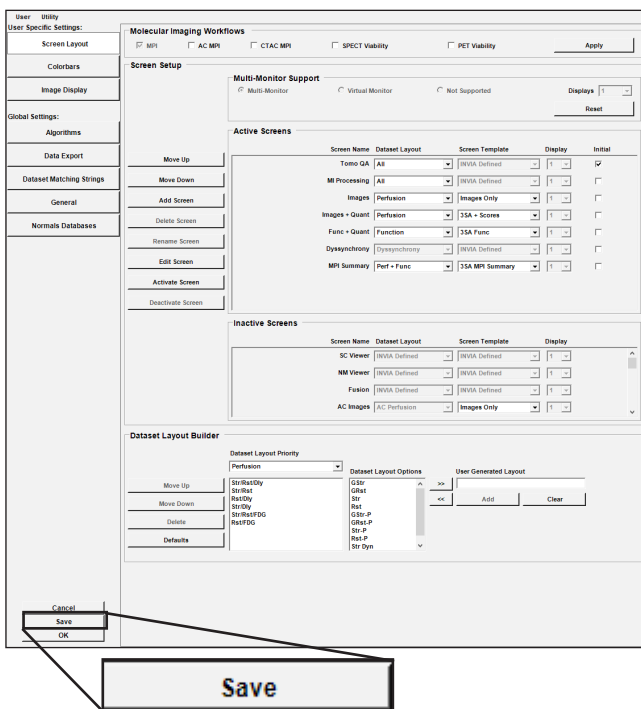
User Utility

User Specific Settings:

Screen Layout

Colorbars

Image Display

Global Settings:

Algorithms

Data Export

Dataset Matching Strings

General

Normals Databases

Cancel

Save

OK

Molecular Imaging Workflows

MPI AC MPI CTAC MPI SPECT Viability PET Viability Apply

Screen Setup

Multi-Monitor Support

Multi-Monitor Virtual Monitor Not Supported Displays 1

Reset

Active Screens

Move Up

Move Down

Add Screen

Delete Screen

Rename Screen

Edit Screen

Activate Screen

Deactivate Screen

| Screen Name | Dataset Layout | Screen Template | Display | Initial |
|---|---|---|---|---|
| Tomo QA | All | INVIA Defined | 1 | ☑ |
| MI Processing | All | INVIA Defined | 1 | ☐ |
| Images | Perfusion | Images Only | 1 | ☐ |
| Images + Quant | Perfusion | 3SA + Scores | 1 | ☐ |
| Func + Quant | Function | 3SA Func | 1 | ☐ |
| Dyssynchrony | Dyssynchrony | INVIA Defined | 1 | ☐ |
| MPI Summary | Perf + Func | 3SA MPI Summary | 1 | ☐ |

Inactive Screens

| Screen Name | Dataset Layout | Screen Template | Display |
|---|---|---|---|
| SC Viewer | INVIA Defined | INVIA Defined | 1 |
| NM Viewer | INVIA Defined | INVIA Defined | 1 |
| Fusion | INVIA Defined | INVIA Defined | 1 |
| AC Images | AC Perfusion | Images Only | 1 |

Dataset Layout Builder

Dataset Layout Priority

Perfusion

Move Up

Move Down

Delete

Defaults

Str/Rst/Dly
Str/Rst
Rst/Dly
Str/Dly
Str/Rst/FDG
Rst/FDG

Dataset Layout Options

GStr
GRst
Str
Rst
GStr-P
GRst-P
Str-P
Rst-P
Str Dyn

>>

<<

User Generated Layout

Add

Clear

Save